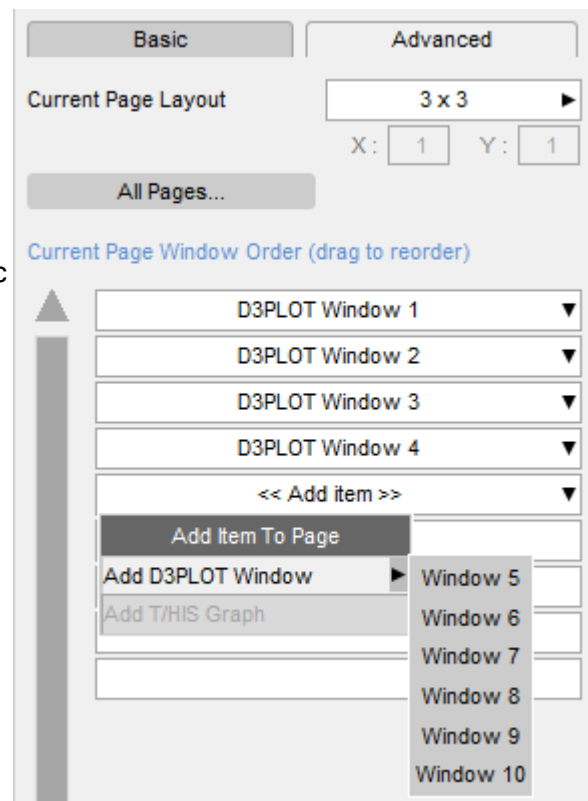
Basic
Advanced
Current Page Layout
3 x 3
X: 1 Y: 1
All Pages...
Current Page Window Order (drag to reorder)
c
D3PLOT Window 1
D3PLOT Window 2
D3PLOT Window 3
D3PLOT Window 4
<< Add item >>
Add Item To Page
Add D3PLOT Window
Add T/HIS Graph
Window 5
Window 6
Window 7
Window 8
Window 9
Window 10